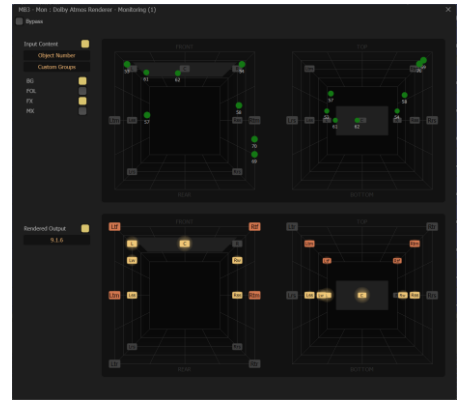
MB1 - Mon : Dolby Atmos Renderer - Monitoring (1)
Bypass

Input Content
Object Number
Custom Groups
BG
FOL
FX
MX

FRONT
C
59
61
62
64
57
58
76
80
REAR

TOP
97
93
63
62
BOTTOM

Rendered Output
9.1.6

FRONT
Ltf
Rtf
L
C
R
Lw
Rw
Lss
Rss
Lrs
Rrs
REAR

TOP
Ltm
Rtm
Ltf
Rtf
Lss
Lw
C
Rw
Rss
BOTTOM